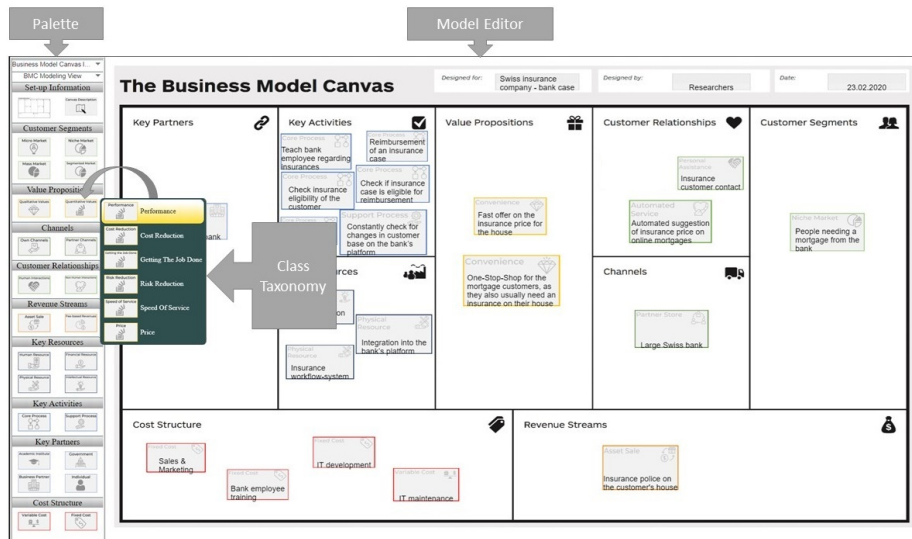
Palette

Model Editor

Business Model Canvas I...
BMC Modeling View
Set-up Information
Canvas Description
Customer Segments
Micro Market
Niche Market
Mass Market
Segmented Market
Value Propositions
Qualitative Values
Quantitative Values
Channels
Own Channels
Partner Channels
Customer Relationships
Human Interaction
Automated Interaction
Revenue Streams
Asset Sale
Fee-based Revenues
Key Resources
Human Resource
Financial Resource
Physical Resource
Intellectual Resource
Key Activities
Core Process
Support Process
Key Partners
Academic Institute
Government
Business Partner
Individual
Cost Structure
Variable Cost
Fixed Cost

Performance
Performance
Cost Reduction
Cost Reduction
Getting The Job Done
Getting The Job Done
Risk Reduction
Risk Reduction
Speed Of Service
Speed Of Service
Price
Price

Class Taxonomy

The Business Model Canvas
Designed for: Swiss insurance company - bank case
Designed by: Researchers
Date: 23.02.2020

Key Partners
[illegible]ank

Key Activities
Core Process
Teach bank employee regarding insurances
Core Process
Reimbursement of an insurance case
Core Process
Check insurance eligibility of the customer
Core Process
Check if insurance case is eligible for reimbursement
Support Process
Constantly check for changes in customer base on the bank's platform

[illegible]rces
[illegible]on
Physical Resource
Integration into the bank's platform
Physical Resource
Insurance workflow-system

Value Propositions
Convenience
Fast offer on the insurance price for the house
Convenience
One-Stop-Shop for the mortgage customers, as they also usually need an insurance on their house

Customer Relationships
Personal Assistance
Insurance customer contact
Automated Service
Automated suggestion of insurance price on online mortgages

Channels
Partner Store
Large Swiss bank

Customer Segments
Niche Market
People needing a mortgage from the bank

Cost Structure
Fixed Cost
Sales & Marketing
Fixed Cost
IT development
Fixed Cost
Bank employee training
Variable Cost
IT maintenance

Revenue Streams
Asset Sale
Insurance police on the customer's house